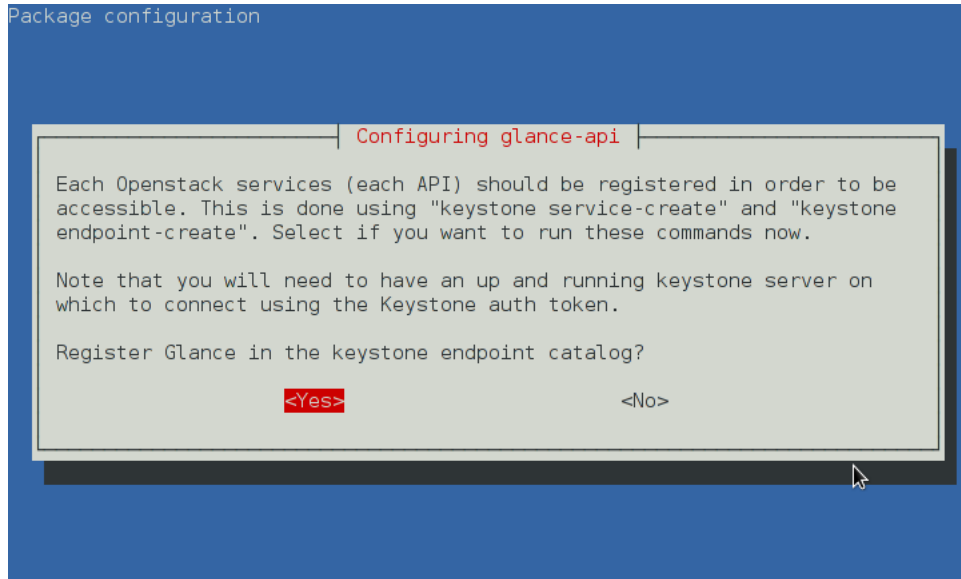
Package configuration

Configuring glance-api

Each Openstack services (each API) should be registered in order to be accessible. This is done using "keystone service-create" and "keystone endpoint-create". Select if you want to run these commands now.

Note that you will need to have an up and running keystone server on which to connect using the Keystone auth token.

Register Glance in the keystone endpoint catalog?

<Yes>

<No>